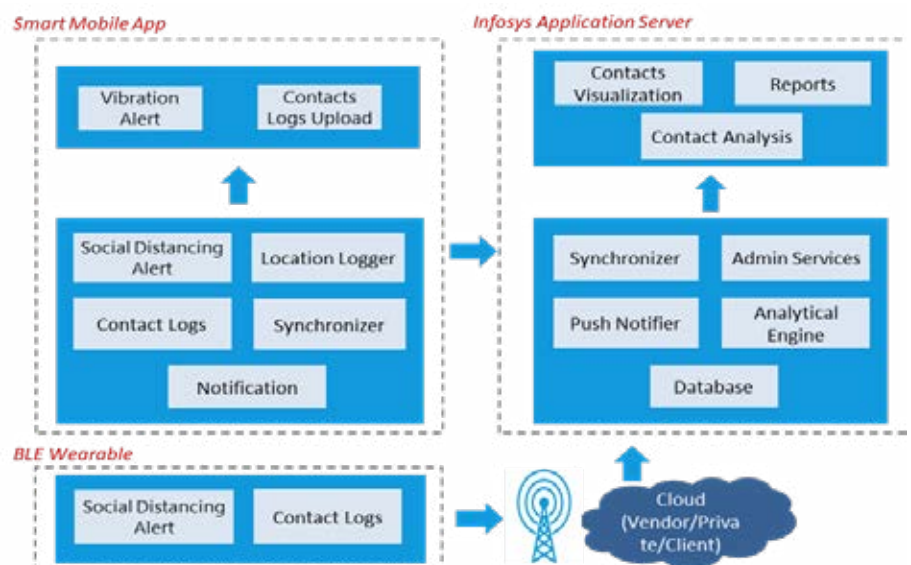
Smart Mobile App

Vibration Alert

Contacts Logs Upload

Social Distancing Alert

Location Logger

Contact Logs

Synchronizer

Notification

Infosys Application Server

Contacts Visualization

Reports

Contact Analysis

Synchronizer

Admin Services

Push Notifier

Analytical Engine

Database

BLE Wearable

Social Distancing Alert

Contact Logs

Cloud (Vendor/Private/Client)